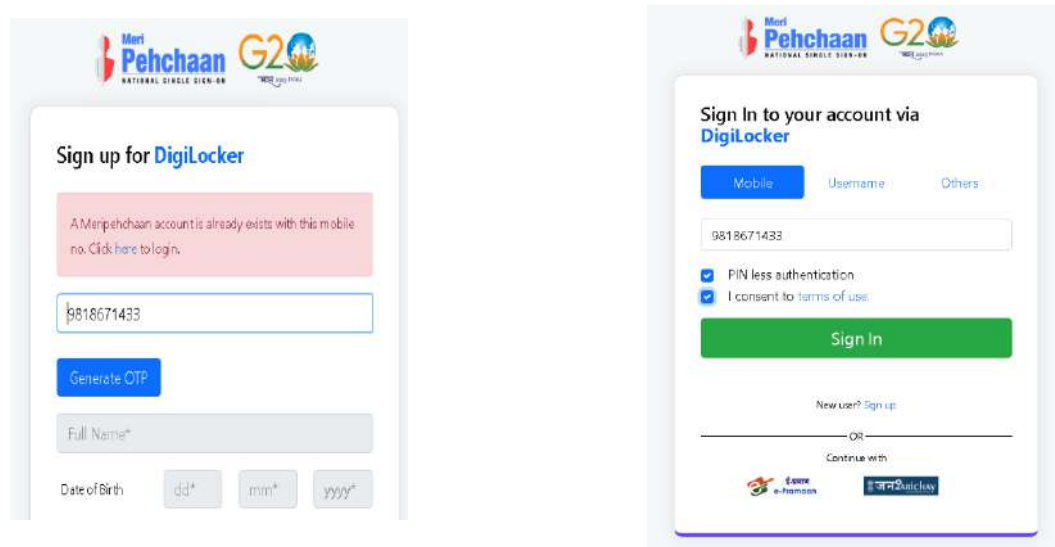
Meri Pehchaan
NATIONAL SINGLE SIGN-ON
G20
भारत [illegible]

Sign up for DigiLocker

A Meripehchaan account is already exists with this mobile no. Click here to login.

9818671433

Generate OTP

Full Name*

Date of Birth dd* mm* yyyy*

Meri Pehchaan
NATIONAL SINGLE SIGN-ON
G20
भारत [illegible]

Sign In to your account via DigiLocker

Mobile Username Others

9818671433

PIN less authentication

I consent to terms of use

Sign In

New user? Sign up

OR

Continue with

ई-प्रमाण e-Pramaan

जनParichay